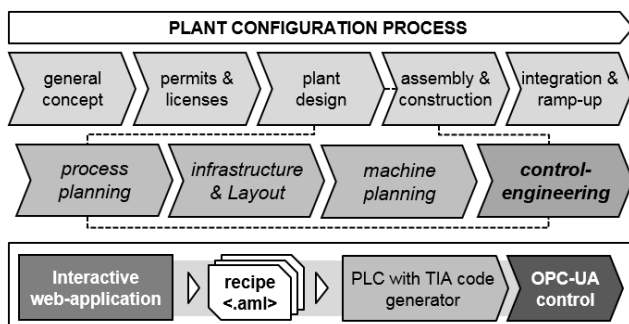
PLANT CONFIGURATION PROCESS

general concept

permits & licenses

plant design

assembly & construction

integration & ramp-up

process planning

infrastructure & Layout

machine planning

control-engineering

Interactive web-application

recipe <.aml>

PLC with TIA code generator

OPC-UA control